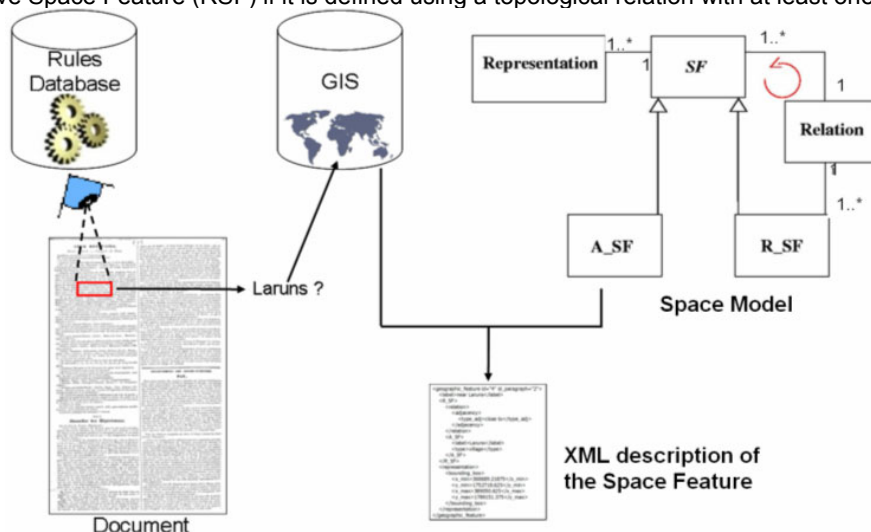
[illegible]ve Space Feature (RSF) if it is defined using a topological relation with at least one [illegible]

Rules Database

GIS

Representation

1..*

1

SF

1..*

1

Relation

1

1..*

A_SF

R_SF

Space Model

Laruns ?

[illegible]

XML description of the Space Feature

Document